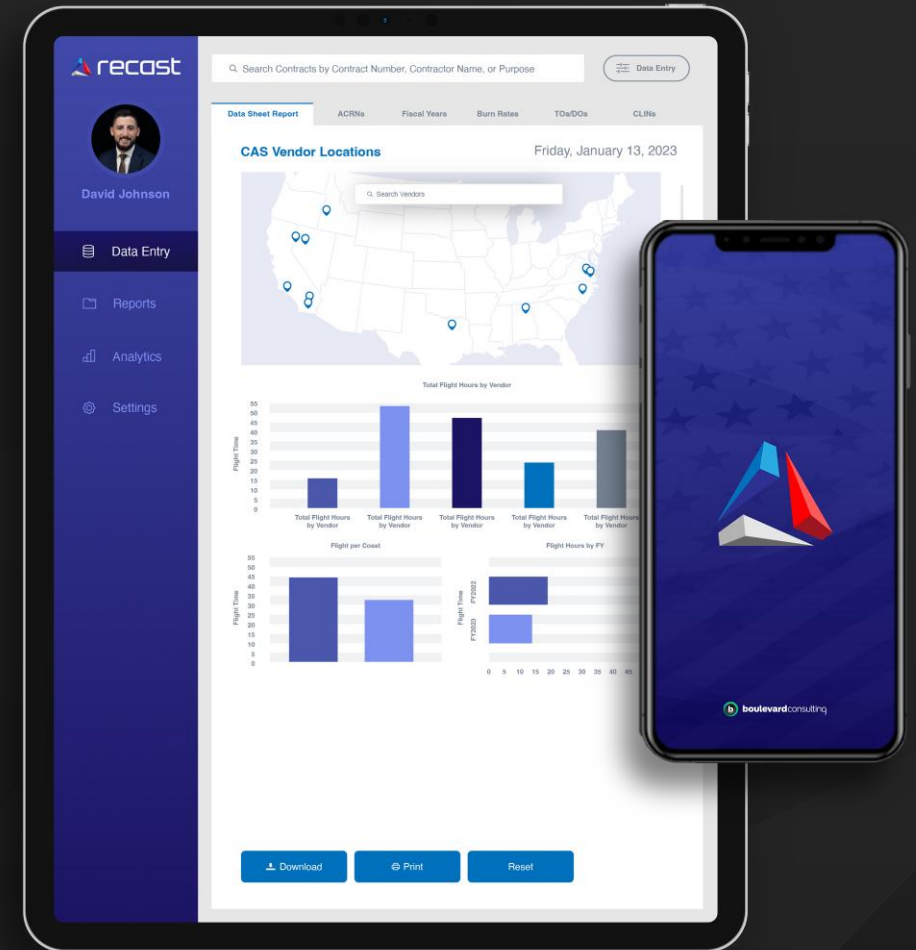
recast

David Johnson

Data Entry

Reports

Analytics

Settings

Search Contracts by Contract Number, Contractor Name, or Purpose

Data Entry

Data Sheet Report

ACRNs

Fiscal Years

Burn Rates

TOs/DOs

CLINs

CAS Vendor Locations

Friday, January 13, 2023

Search Vendors

Total Flight Hours by Vendor

Flight Time

55
50
45
40
35
30
25
20
15
10
5
0

Total Flight Hours by Vendor

Total Flight Hours by Vendor

Total Flight Hours by Vendor

Total Flight Hours by Vendor

Total Flight Hours by Vendor

Flight per Coast

Flight Time

55
50
45
40
35
30
25
20
15
10
5
0

Flight Hours by FY

Flight Time

FY2022

FY2023

0 5 10 15 20 25 30 35 40 45

Download

Print

Reset

boulevardconsulting